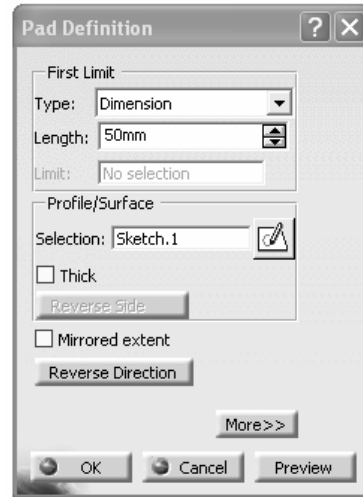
Pad Definition

First Limit

Type: Dimension

Length: 50mm

Limit: No selection

Profile/Surface

Selection: Sketch.1

Thick

Reverse Side

Mirrored extent

Reverse Direction

More>>

OK

Cancel

Preview